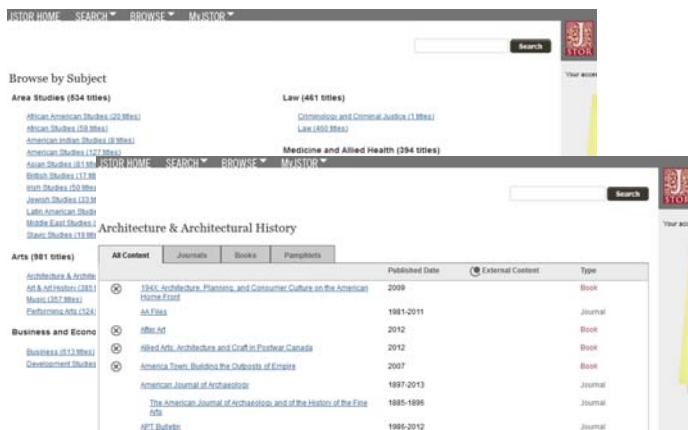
JSTOR HOME SEARCH BROWSE MyJSTOR

Search

Browse by Subject

Area Studies (534 titles)

African American Studies (20 titles)
African Studies (58 titles)
American Indian Studies (8 titles)
American Studies (127 titles)
Asian Studies (81 tit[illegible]
British Studies (17 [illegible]
Irish Studies (50 tit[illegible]
Jewish Studies (33 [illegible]
Latin American Stud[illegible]
Middle East Studies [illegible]
Slavic Studies (19 ti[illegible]

Arts (981 titles)

Architecture & Archite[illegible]
Art & Art History (381 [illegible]
Music (357 titles)
Performing Arts (124 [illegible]

Business and Econo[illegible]

Business (613 titles)
Development Studies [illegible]

Law (461 titles)

Criminology and Criminal Justice (1 titles)
Law (460 titles)

Medicine and Allied Health (394 titles)

Your acc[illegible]

JSTOR HOME SEARCH BROWSE MyJSTOR

Search

Your acc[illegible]

Architecture & Architectural History

| All Content | Journals | Books | Pamphlets | | |
|---|---|---|---|---|---|
| | | Published Date | External Content | Type |
| ⊗ | 194X: Architecture, Planning, and Consumer Culture on the American Home Front | 2009 | | Book |
| | AA Files | 1981-2011 | | Journal |
| ⊗ | After Art | 2012 | | Book |
| ⊗ | Allied Arts: Architecture and Craft in Postwar Canada | 2012 | | Book |
| ⊗ | America Town: Building the Outposts of Empire | 2007 | | Book |
| | American Journal of Archaeology | 1897-2013 | | Journal |
| | The American Journal of Archaeology and of the History of the Fine Arts | 1885-1896 | | Journal |
| | APT Bulletin | 1986-2012 | | Journal |